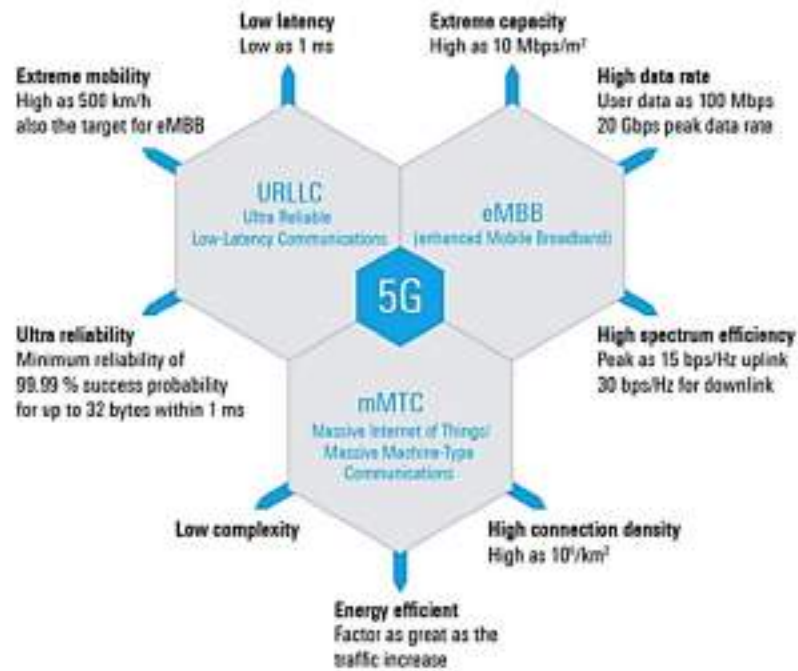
Low latency
Low as 1 ms

Extreme capacity
High as 10 Mbps/m²

Extreme mobility
High as 500 km/h
also the target for eMBB

High data rate
User data as 100 Mbps
20 Gbps peak data rate

URLLC
Ultra Reliable
Low-Latency Communications

eMBB
(enhanced Mobile Broadband)

5G

Ultra reliability
Minimum reliability of
99.99 % success probability
for up to 32 bytes within 1 ms

High spectrum efficiency
Peak as 15 bps/Hz uplink
30 bps/Hz for downlink

mMTC
Massive Internet of Things/
Massive Machine-Type
Communications

Low complexity

High connection density
High as $10^6$/km²

Energy efficient
Factor as great as the
traffic increase